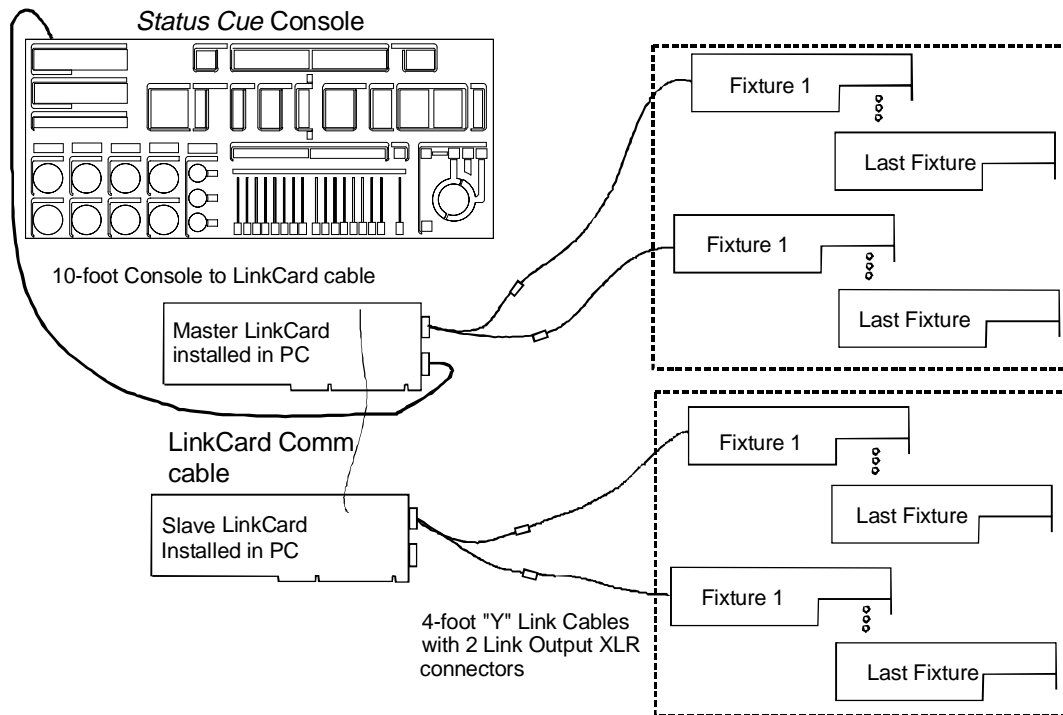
Status Cue Console

Fixture 1

Last Fixture

Fixture 1

Last Fixture

10-foot Console to LinkCard cable

Master LinkCard installed in PC

LinkCard Comm cable

Slave LinkCard Installed in PC

Fixture 1

Last Fixture

Fixture 1

Last Fixture

4-foot "Y" Link Cables with 2 Link Output XLR connectors